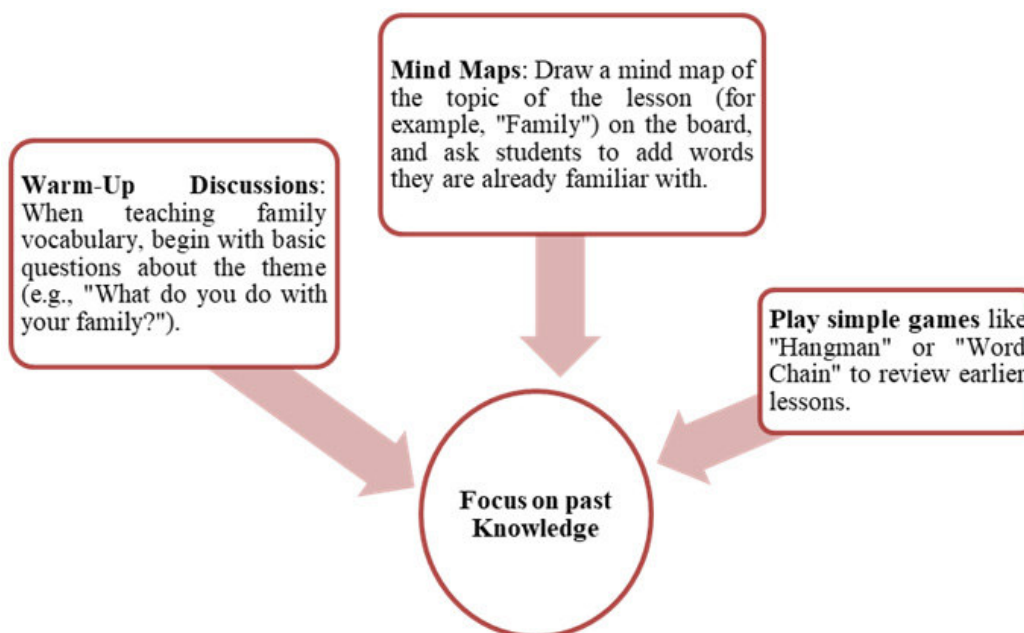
Mind Maps: Draw a mind map of the topic of the lesson (for example, "Family") on the board, and ask students to add words they are already familiar with.

Warm-Up Discussions: When teaching family vocabulary, begin with basic questions about the theme (e.g., "What do you do with your family?").

Play simple games like "Hangman" or "Word Chain" to review earlier lessons.

Focus on past Knowledge